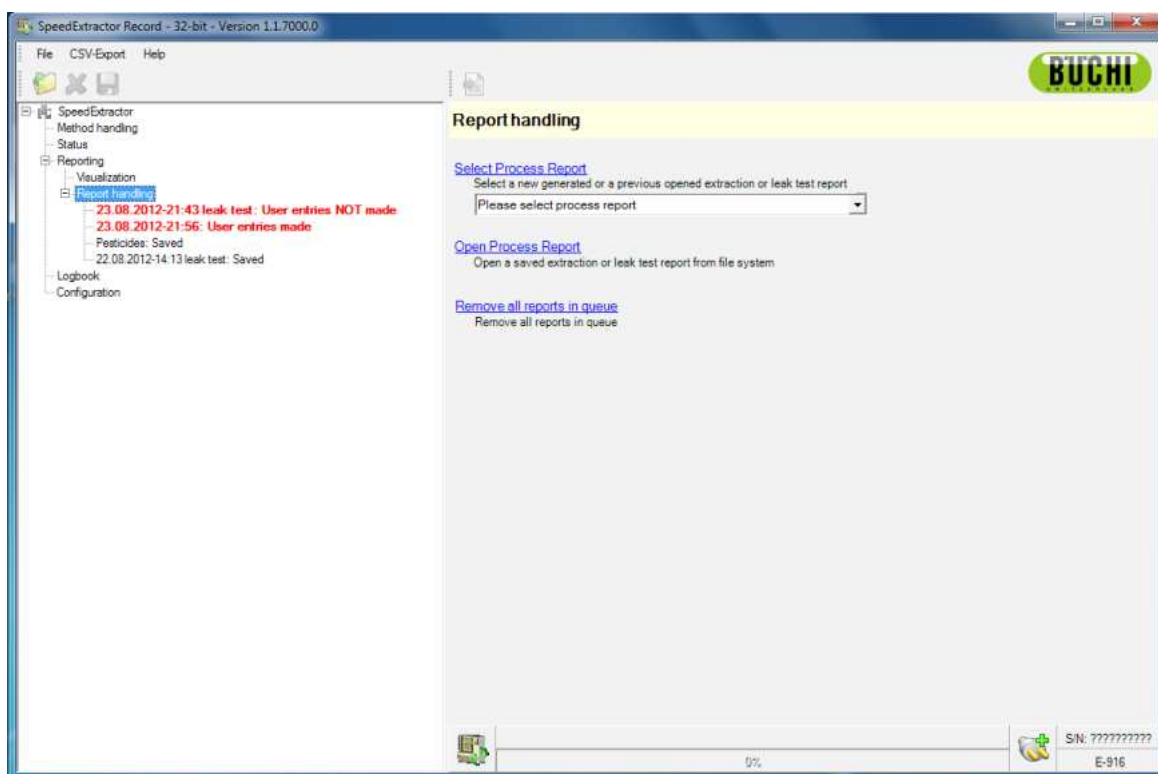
SpeedExtractor Record - 32-bit - Version 1.1.7000.0

File CSV-Export Help

BUCHI

SpeedExtractor
Method handling
Status
Reporting
Visualization
Report handling
23.08.2012-21:43 leak test: User entries NOT made
23.08.2012-21:56: User entries made
Pesticides: Saved
22.08.2012-14:13 leak test: Saved
Logbook
Configuration

Report handling

Select Process Report
Select a new generated or a previous opened extraction or leak test report

Please select process report

Open Process Report
Open a saved extraction or leak test report from file system

Remove all reports in queue
Remove all reports in queue

0%

S/N: ?????????

E-916